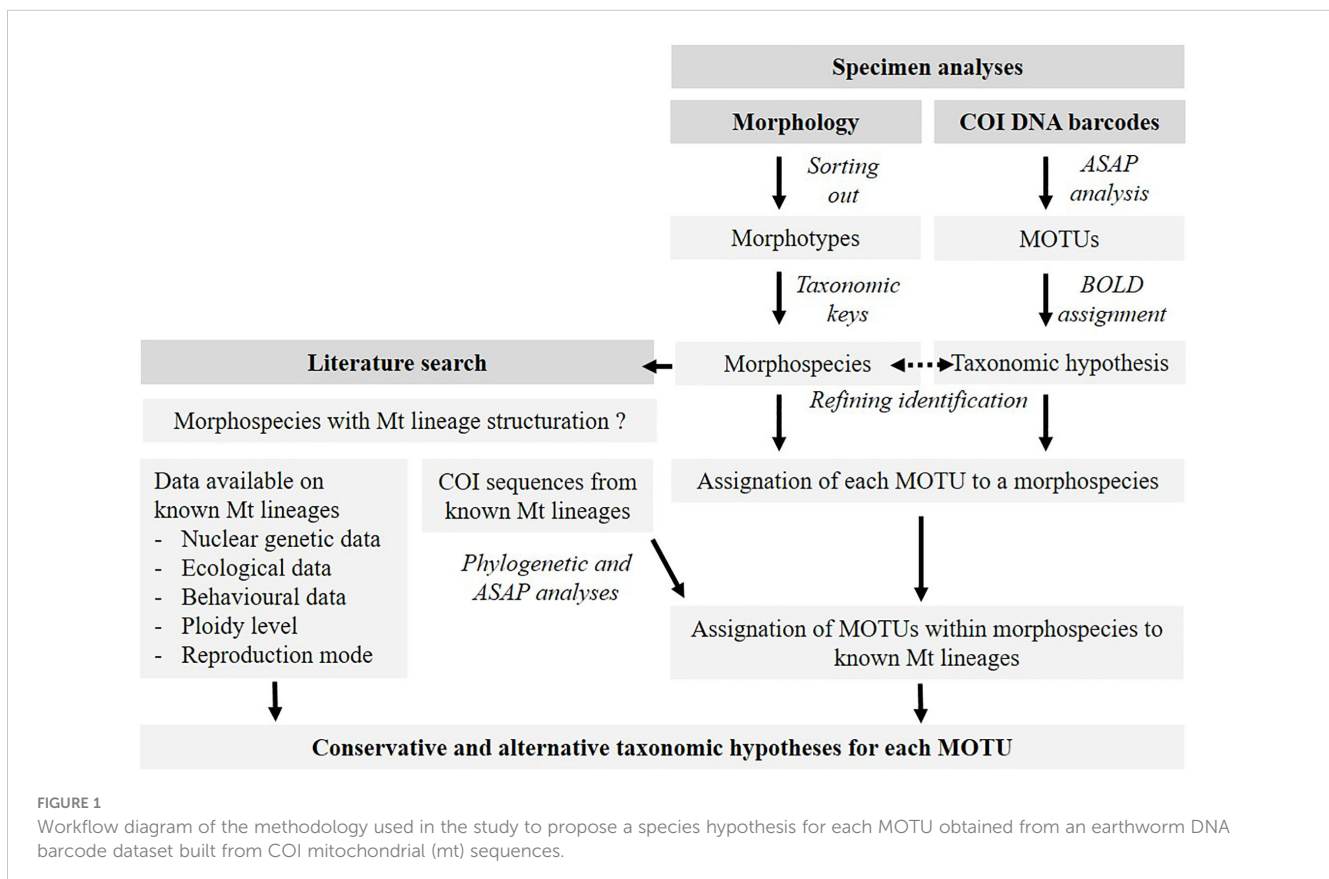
Specimen analyses

Morphology

COI DNA barcodes

Sorting out

ASAP analysis

Morphotypes

MOTUs

Taxonomic keys

BOLD assignment

Literature search

Morphospecies

Taxonomic hypothesis

Refining identification

Morphospecies with Mt lineage structuration ?

Data available on known Mt lineages
- Nuclear genetic data
- Ecological data
- Behavioural data
- Ploidy level
- Reproduction mode

COI sequences from known Mt lineages

Assignation of each MOTU to a morphospecies

Phylogenetic and ASAP analyses

Assignation of MOTUs within morphospecies to known Mt lineages

Conservative and alternative taxonomic hypotheses for each MOTU

FIGURE 1
Workflow diagram of the methodology used in the study to propose a species hypothesis for each MOTU obtained from an earthworm DNA barcode dataset built from COI mitochondrial (mt) sequences.